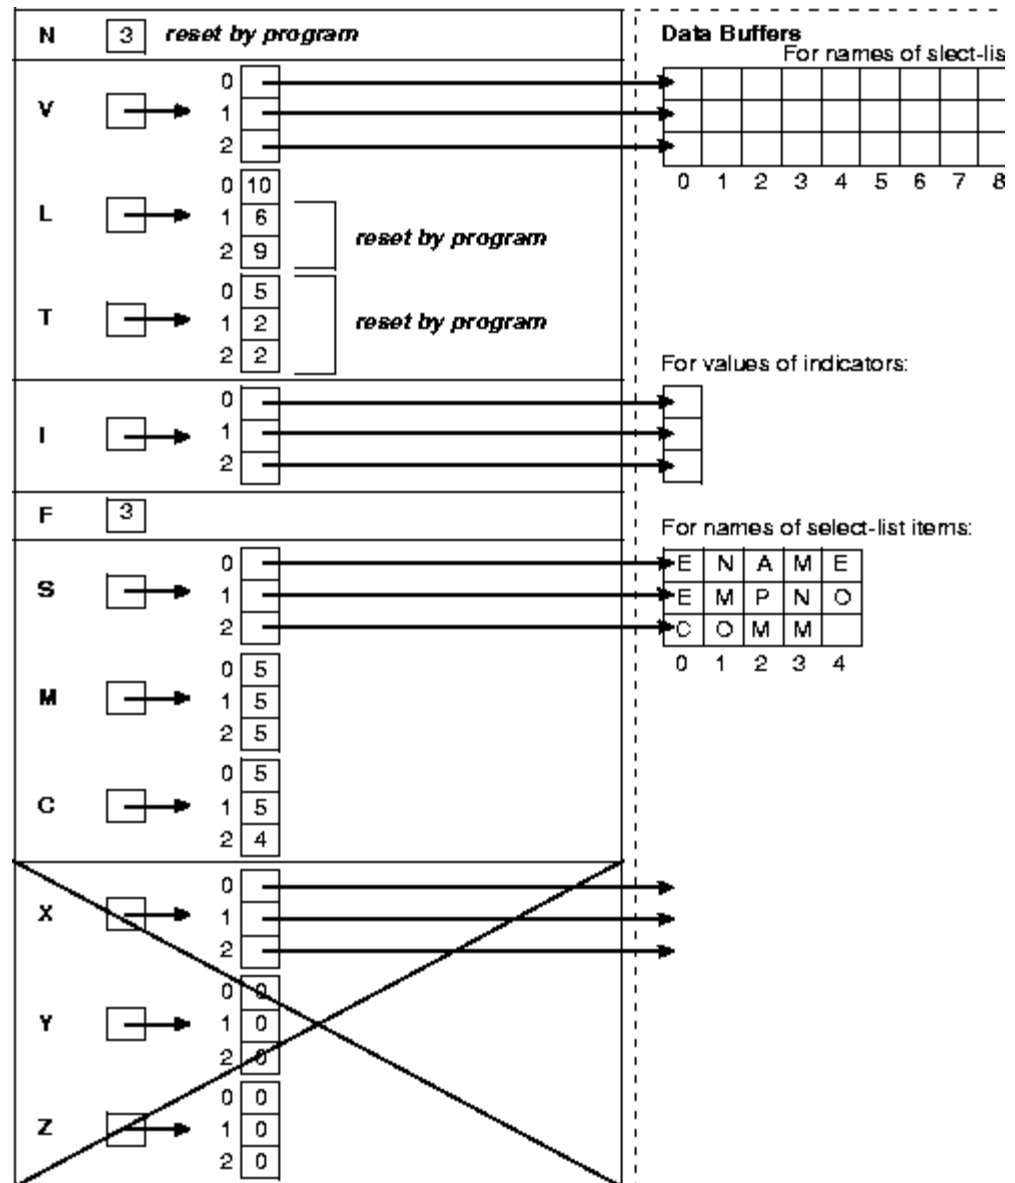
N 3 reset by program

V 0 1 2

L 0 10 1 6 2 9 reset by program

T 0 5 1 2 2 2 reset by program

I 0 1 2

F 3

S 0 1 2

M 0 5 1 5 2 5

C 0 5 1 5 2 4

X 0 1 2

Y 0 0 1 0 2 0

Z 0 0 1 0 2 0

Data Buffers
For names of slect-lis

0 1 2 3 4 5 6 7 8

For values of indicators:

For names of select-list items:

| E | N | A | M | E |
|---|---|---|---|---|
| E | M | P | N | O |
| C | O | M | M | |

0 1 2 3 4